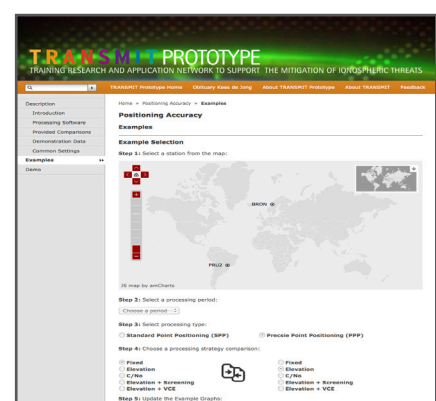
TRANSMIT PROTOTYPE
TRAINING RESEARCH AND APPLICATION NETWORK TO SUPPORT THE MITIGATION OF IONOSPHERIC THREATS

TRANSMIT Prototype Home | Obituary Kees de Jong | About TRANSMIT Prototype | About TRANSMIT | Feedback

Description
Introduction
Processing Software
Provided Comparisons
Demonstration Data
Common Settings
Examples
Demo

Home » Positioning Accuracy » Examples

Positioning Accuracy

Examples

Example Selection

Step 1: Select a station from the map:

BRON
PRUZ

JS map by amCharts

Step 2: Select a processing period:

Choose a period

Step 3: Select processing type:

Standard Point Positioning (SPP)
Precise Point Positioning (PPP)

Step 4: Choose a processing strategy comparison:

Fixed
Elevation
C/No
Elevation + Screening
Elevation + VCE

Fixed
Elevation
C/No
Elevation + Screening
Elevation + VCE

Step 5: Update the Example Graphs: